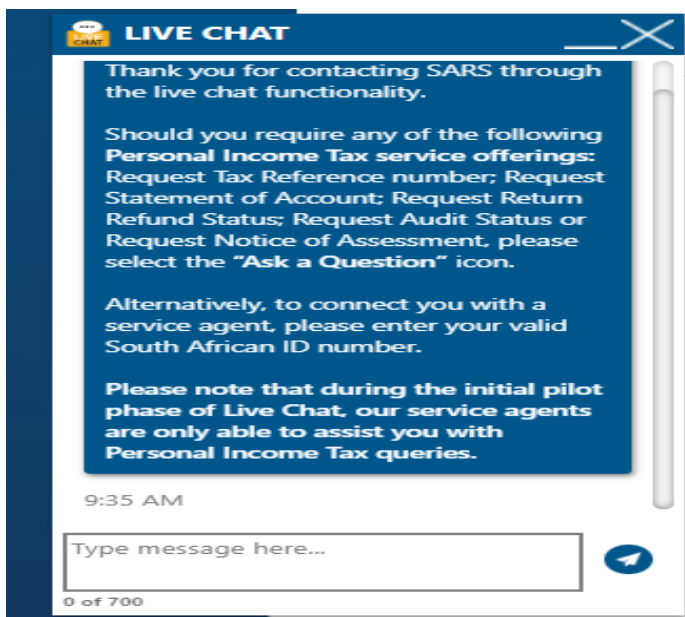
LIVE CHAT

LIVE CHAT

Thank you for contacting SARS through the live chat functionality.

Should you require any of the following **Personal Income Tax service offerings:** Request Tax Reference number; Request Statement of Account; Request Return Refund Status; Request Audit Status or Request Notice of Assessment, please select the **"Ask a Question"** icon.

Alternatively, to connect you with a service agent, please enter your valid South African ID number.

**Please note that during the initial pilot phase of Live Chat, our service agents are only able to assist you with Personal Income Tax queries.**

9:35 AM

Type message here...

0 of 700